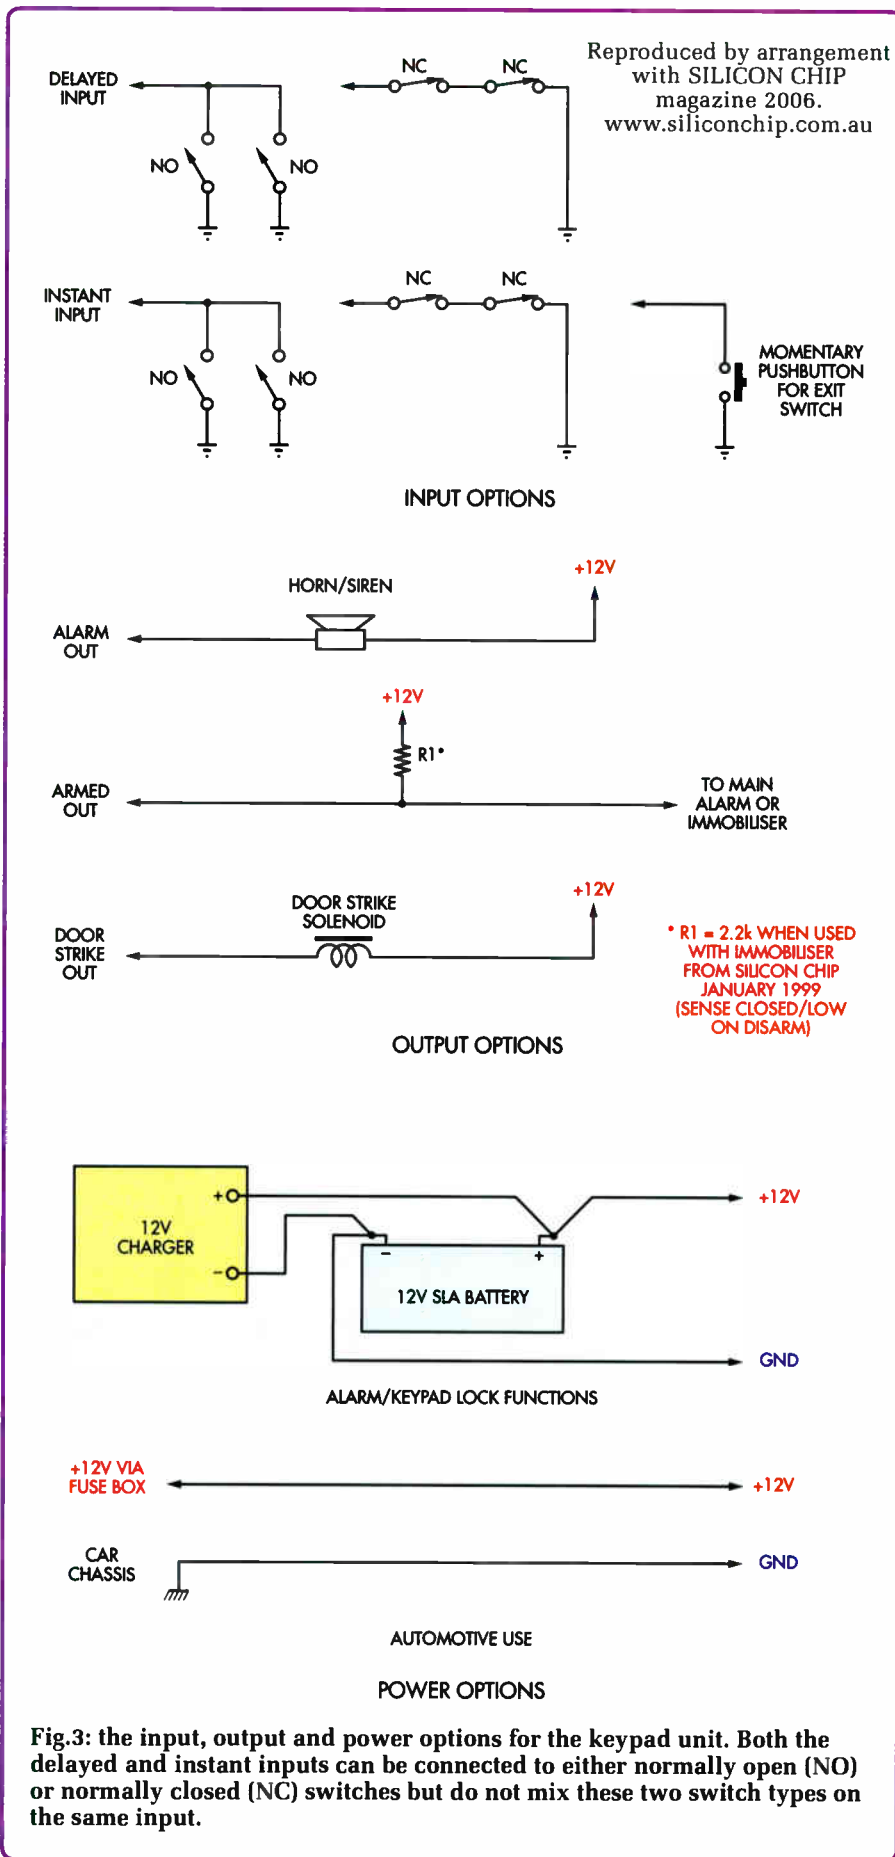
Reproduced by arrangement with SILICON CHIP magazine 2006. www.siliconchip.com.au

DELAYED INPUT

NO NO

NC NC

INSTANT INPUT

NO NO

NC NC

MOMENTARY PUSHBUTTON FOR EXIT SWITCH

INPUT OPTIONS

HORN/SIREN

+12V

ALARM OUT

+12V

R1*

ARMED OUT

TO MAIN ALARM OR IMMOBILISER

DOOR STRIKE SOLENOID

+12V

DOOR STRIKE OUT

* R1 = 2.2k WHEN USED WITH IMMOBILISER FROM SILICON CHIP JANUARY 1999 (SENSE CLOSED/LOW ON DISARM)

OUTPUT OPTIONS

12V CHARGER

+

−

−

+

12V SLA BATTERY

+12V

GND

ALARM/KEYPAD LOCK FUNCTIONS

+12V VIA FUSE BOX

+12V

CAR CHASSIS

GND

AUTOMOTIVE USE

POWER OPTIONS

Fig.3: the input, output and power options for the keypad unit. Both the delayed and instant inputs can be connected to either normally open (NO) or normally closed (NC) switches but do not mix these two switch types on the same input.